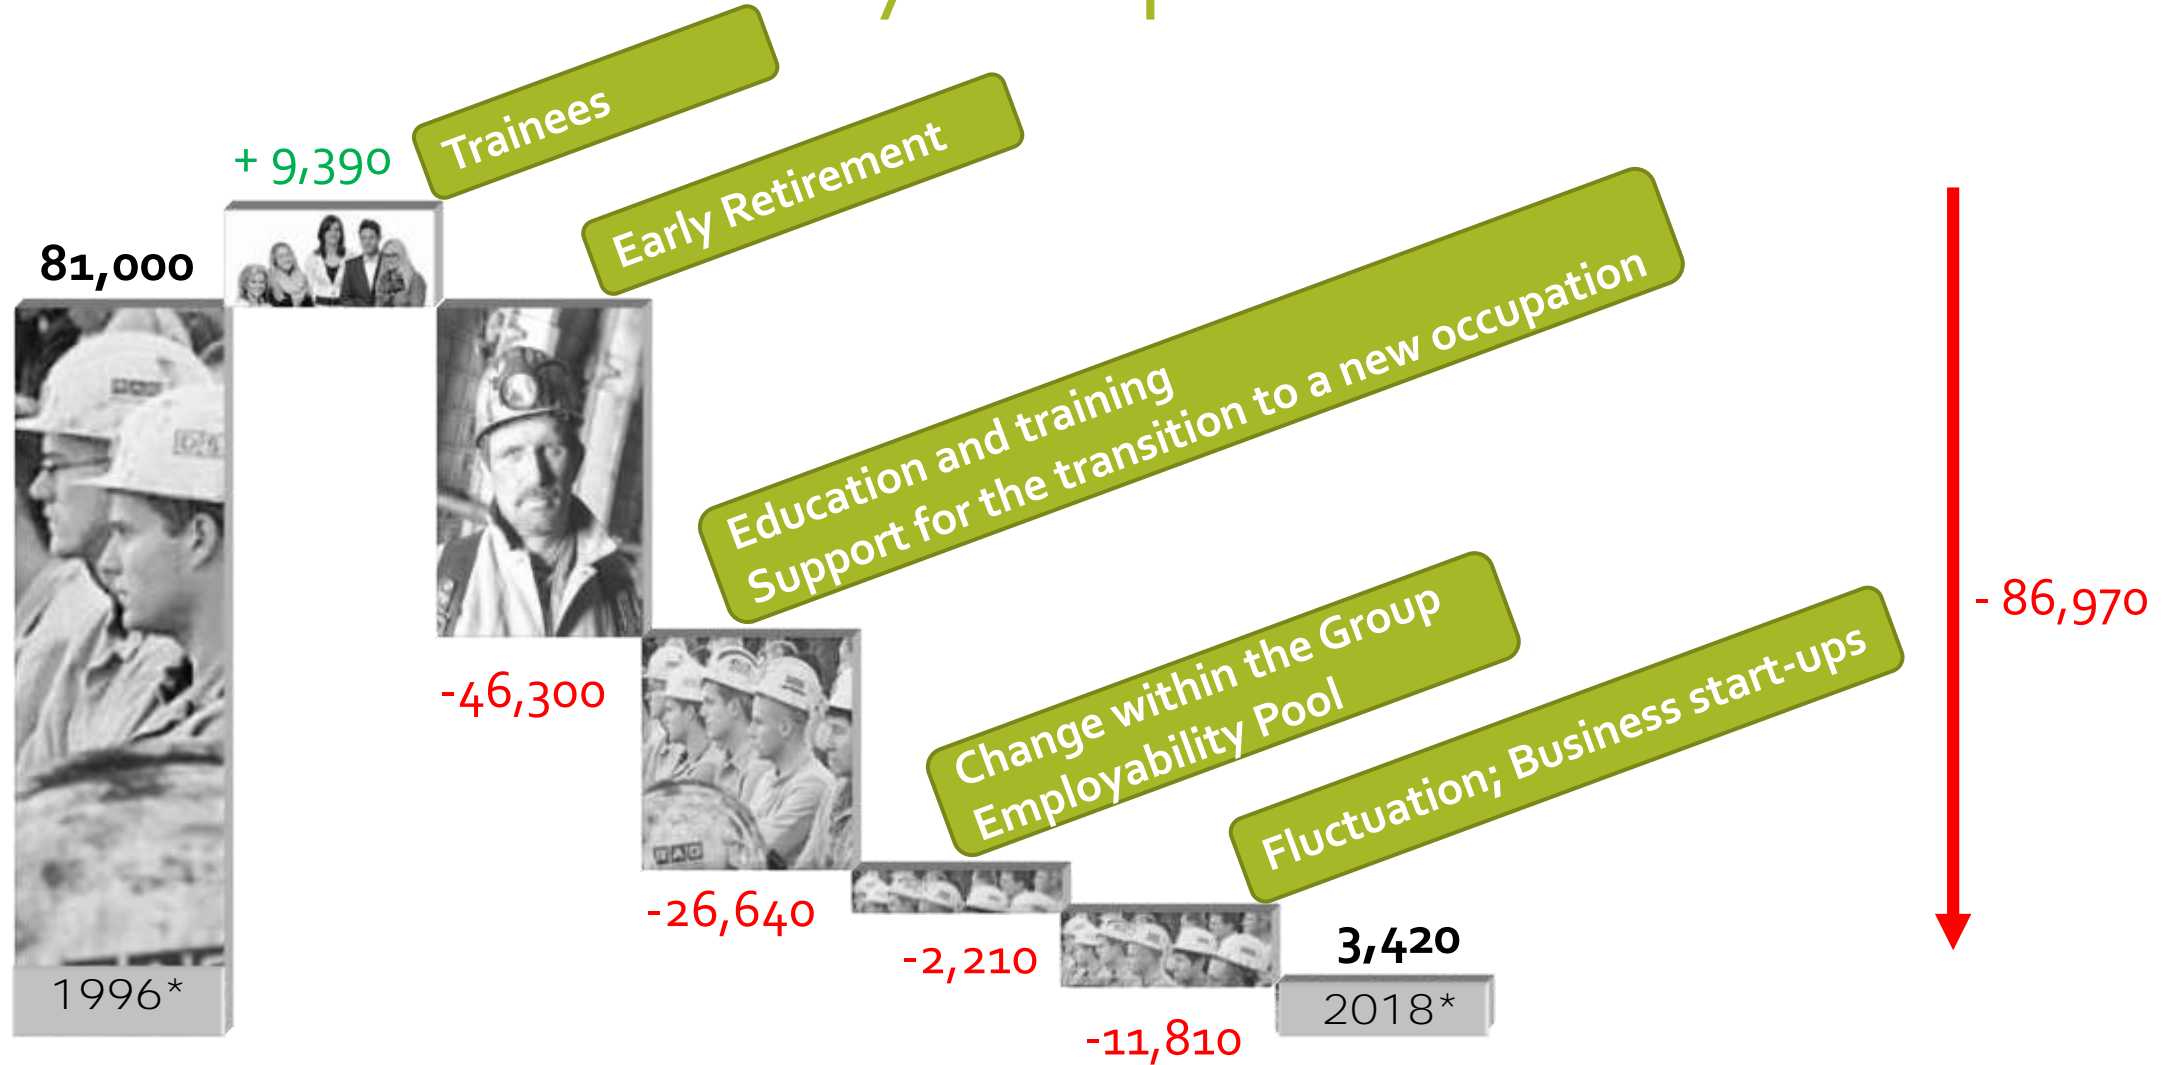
81,000

+ 9,390

Trainees

Early Retirement

Education and training
Support for the transition to a new occupation

-46,300

-26,640

Change within the Group
Employability Pool

-2,210

Fluctuation; Business start-ups

-11,810

3,420

- 86,970

1996*

2018*